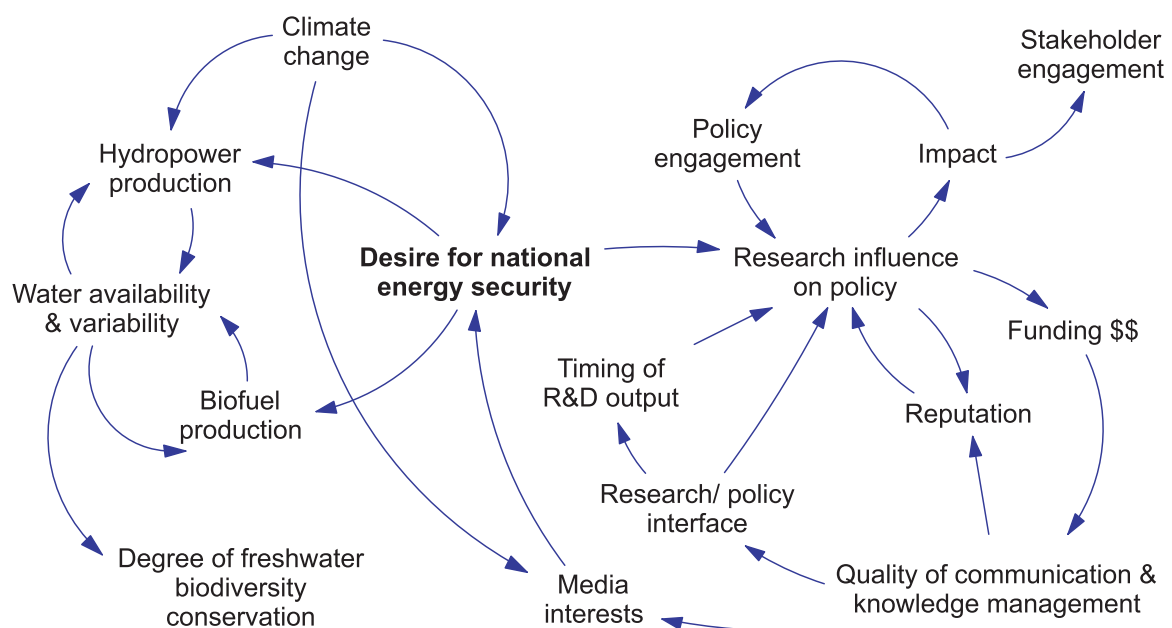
Climate change

Stakeholder engagement

Policy engagement

Impact

Hydropower production

Desire for national energy security

Research influence on policy

Water availability & variability

Funding $$

Timing of R&D output

Biofuel production

Reputation

Research/ policy interface

Degree of freshwater biodiversity conservation

Media interests

Quality of communication & knowledge management